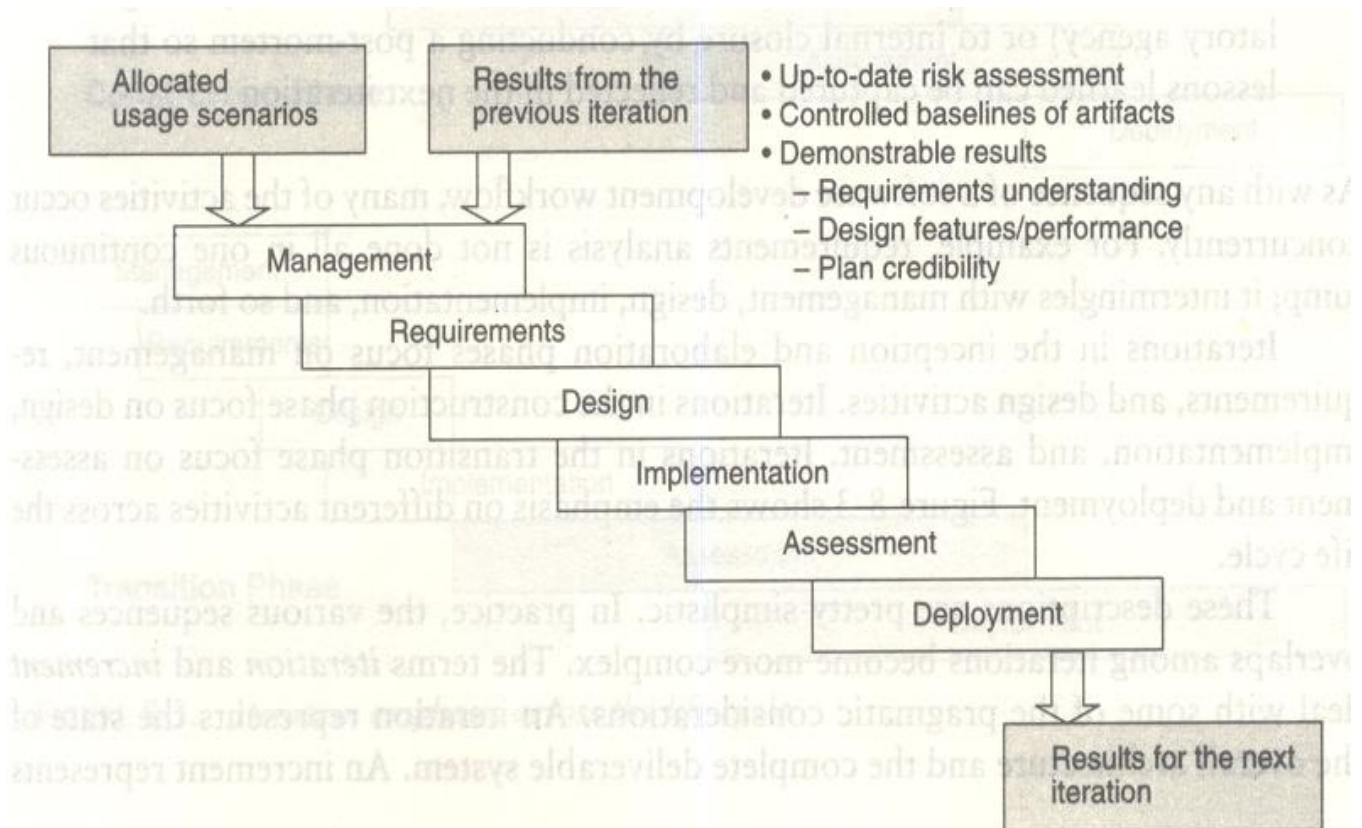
Allocated usage scenarios

Results from the previous iteration

• Up-to-date risk assessment
• Controlled baselines of artifacts
• Demonstrable results
– Requirements understanding
– Design features/performance
– Plan credibility

Management

Requirements

Design

Implementation

Assessment

Deployment

Results for the next iteration